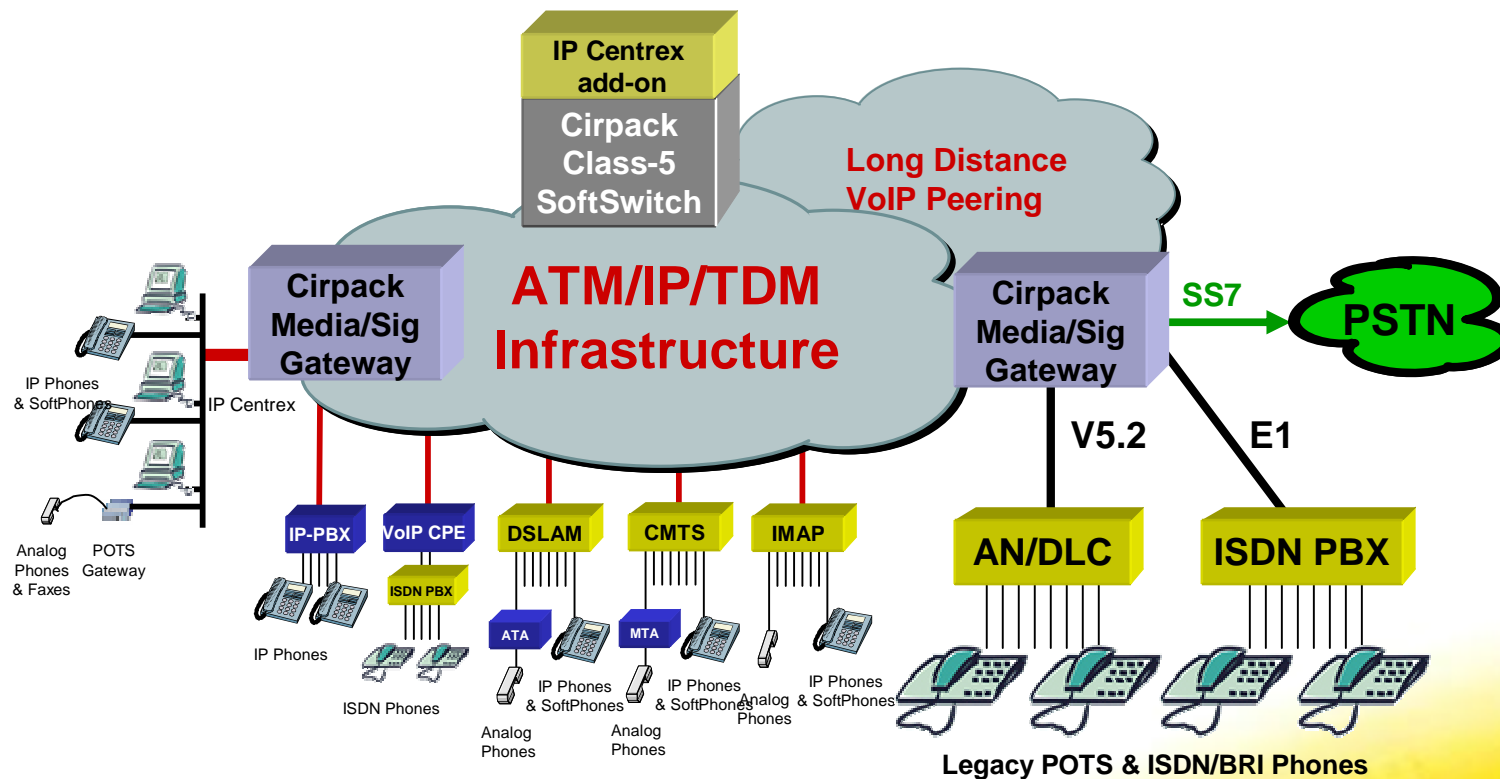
IP Centrex add-on

Cirpack Class-5 SoftSwitch

Long Distance VoIP Peering

ATM/IP/TDM Infrastructure

Cirpack Media/Sig Gateway

Cirpack Media/Sig Gateway

SS7

PSTN

IP Phones & SoftPhones

IP Centrex

Analog Phones & Faxes

POTS Gateway

IP-PBX

VoIP CPE

ISDN PBX

DSLAM

CMTS

IMAP

V5.2

E1

AN/DLC

ISDN PBX

IP Phones

ISDN Phones

ATA

MTA

IP Phones & SoftPhones

IP Phones & SoftPhones

Analog Phones

IP Phones & SoftPhones

Analog Phones

Analog Phones

Legacy POTS & ISDN/BRI Phones